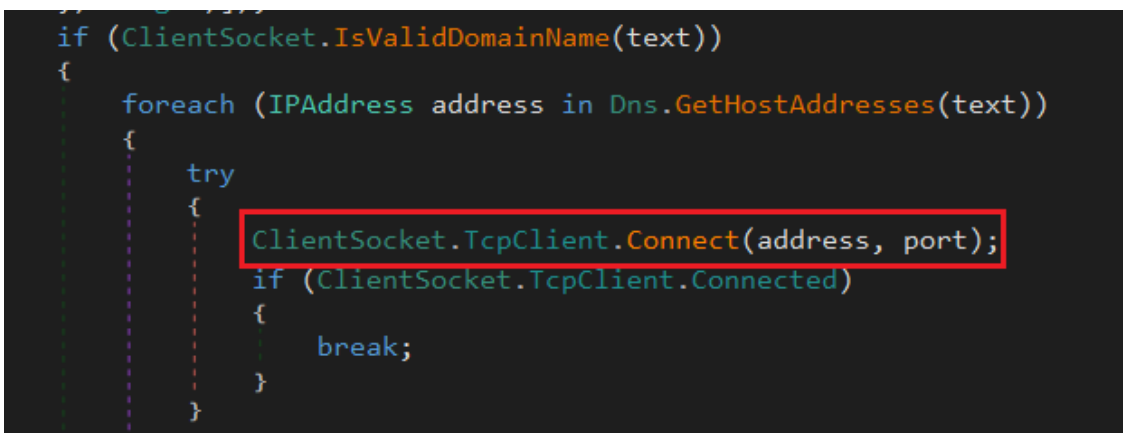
if (ClientSocket.IsValidDomainName(text))
{
    foreach (IPAddress address in Dns.GetHostAddresses(text))
    {
        try
        {
            ClientSocket.TcpClient.Connect(address, port);
            if (ClientSocket.TcpClient.Connected)
            {
                break;
            }
        }